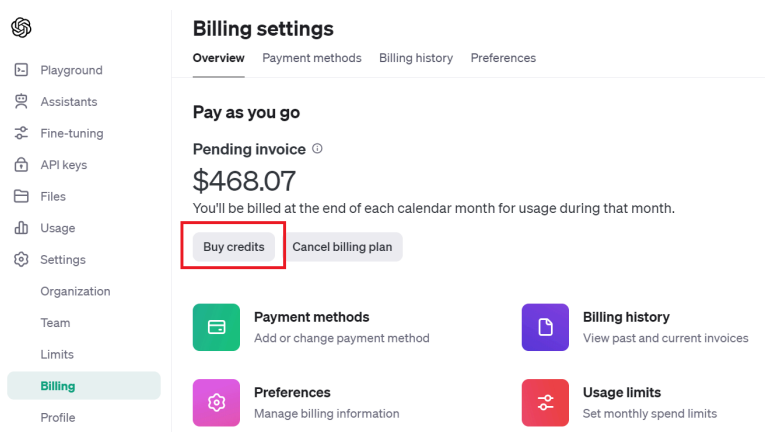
Playground
Assistants
Fine-tuning
API keys
Files
Usage
Settings
Organization
Team
Limits
Billing
Profile

Billing settings

Overview Payment methods Billing history Preferences

Pay as you go

Pending invoice

$468.07

You'll be billed at the end of each calendar month for usage during that month.

Buy credits Cancel billing plan

Payment methods
Add or change payment method

Billing history
View past and current invoices

Preferences
Manage billing information

Usage limits
Set monthly spend limits